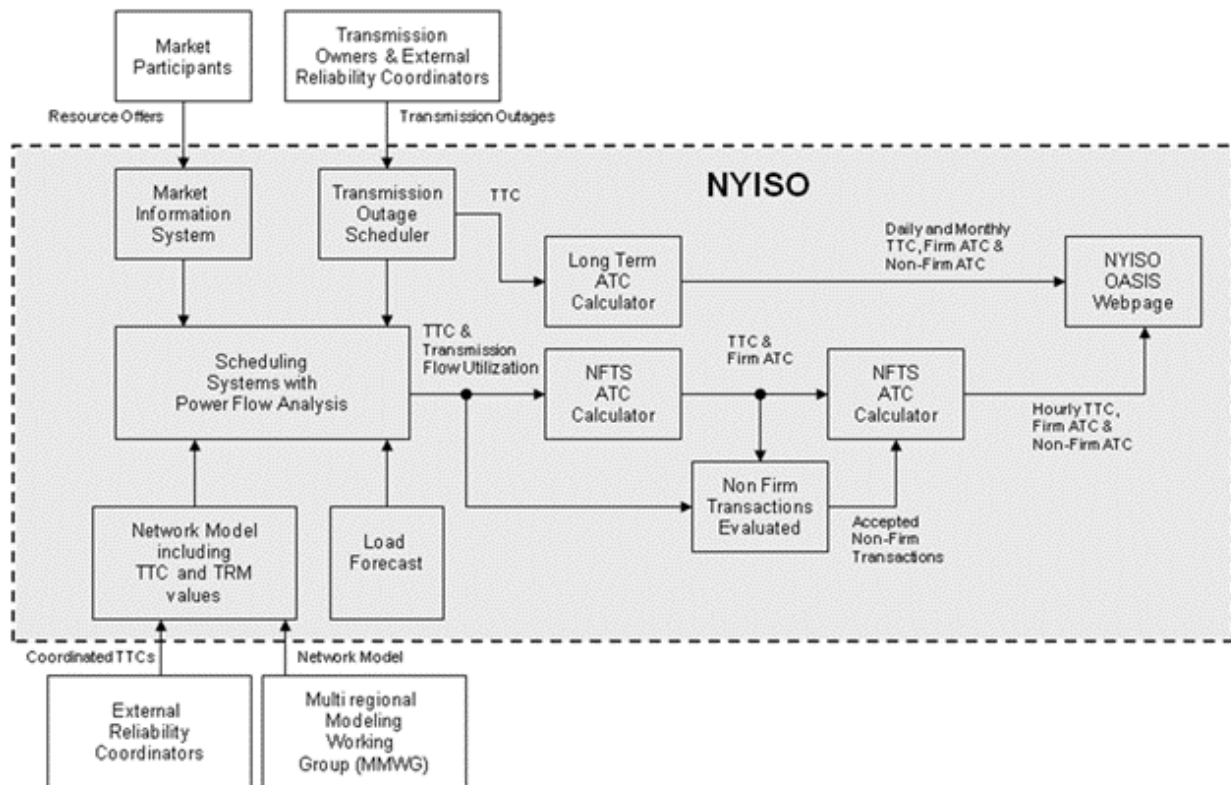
Market Participants

Transmission Owners & External Reliability Coordinators

Resource Offers

Transmission Outages

NYISO

Market Information System

Transmission Outage Scheduler

TTC

Long Term ATC Calculator

Daily and Monthly TTC, Firm ATC & Non-Firm ATC

NYISO OASIS Webpage

Scheduling Systems with Power Flow Analysis

TTC & Transmission Flow Utilization

NFTS ATC Calculator

TTC & Firm ATC

NFTS ATC Calculator

Hourly TTC, Firm ATC & Non-Firm ATC

Non Firm Transactions Evaluated

Accepted Non-Firm Transactions

Network Model including TTC and TRM values

Load Forecast

Coordinated TTCs

Network Model

External Reliability Coordinators

Multi regional Modeling Working Group (MMWG)